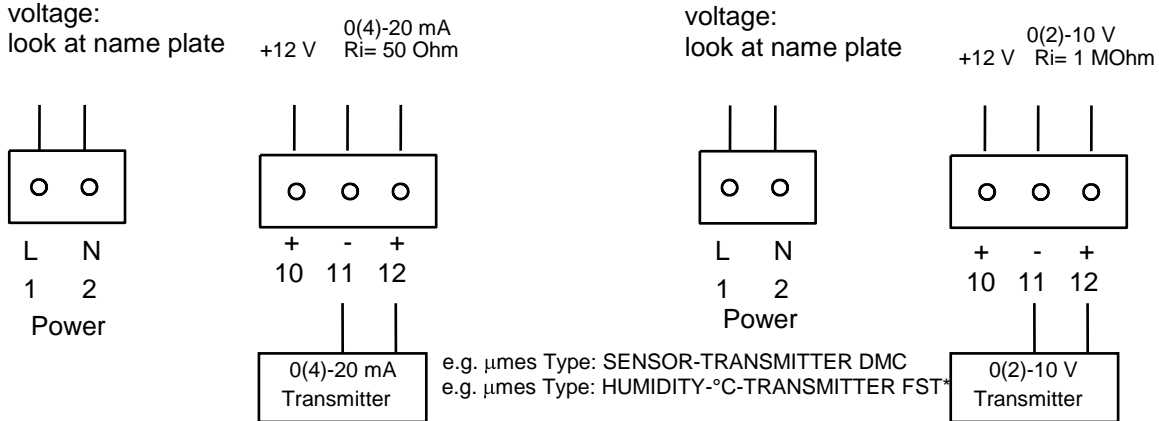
voltage:
look at name plate

+12 V

0(4)-20 mA
Ri= 50 Ohm

L N
1 2
Power

+ - +
10 11 12

0(4)-20 mA
Transmitter

e.g. μmes Type: SENSOR-TRANSMITTER DMC
e.g. μmes Type: HUMIDITY-°C-TRANSMITTER FST*

voltage:
look at name plate

0(2)-10 V
+12 V Ri= 1 MOhm

L N
1 2
Power

+ - +
10 11 12

0(2)-10 V
Transmitter